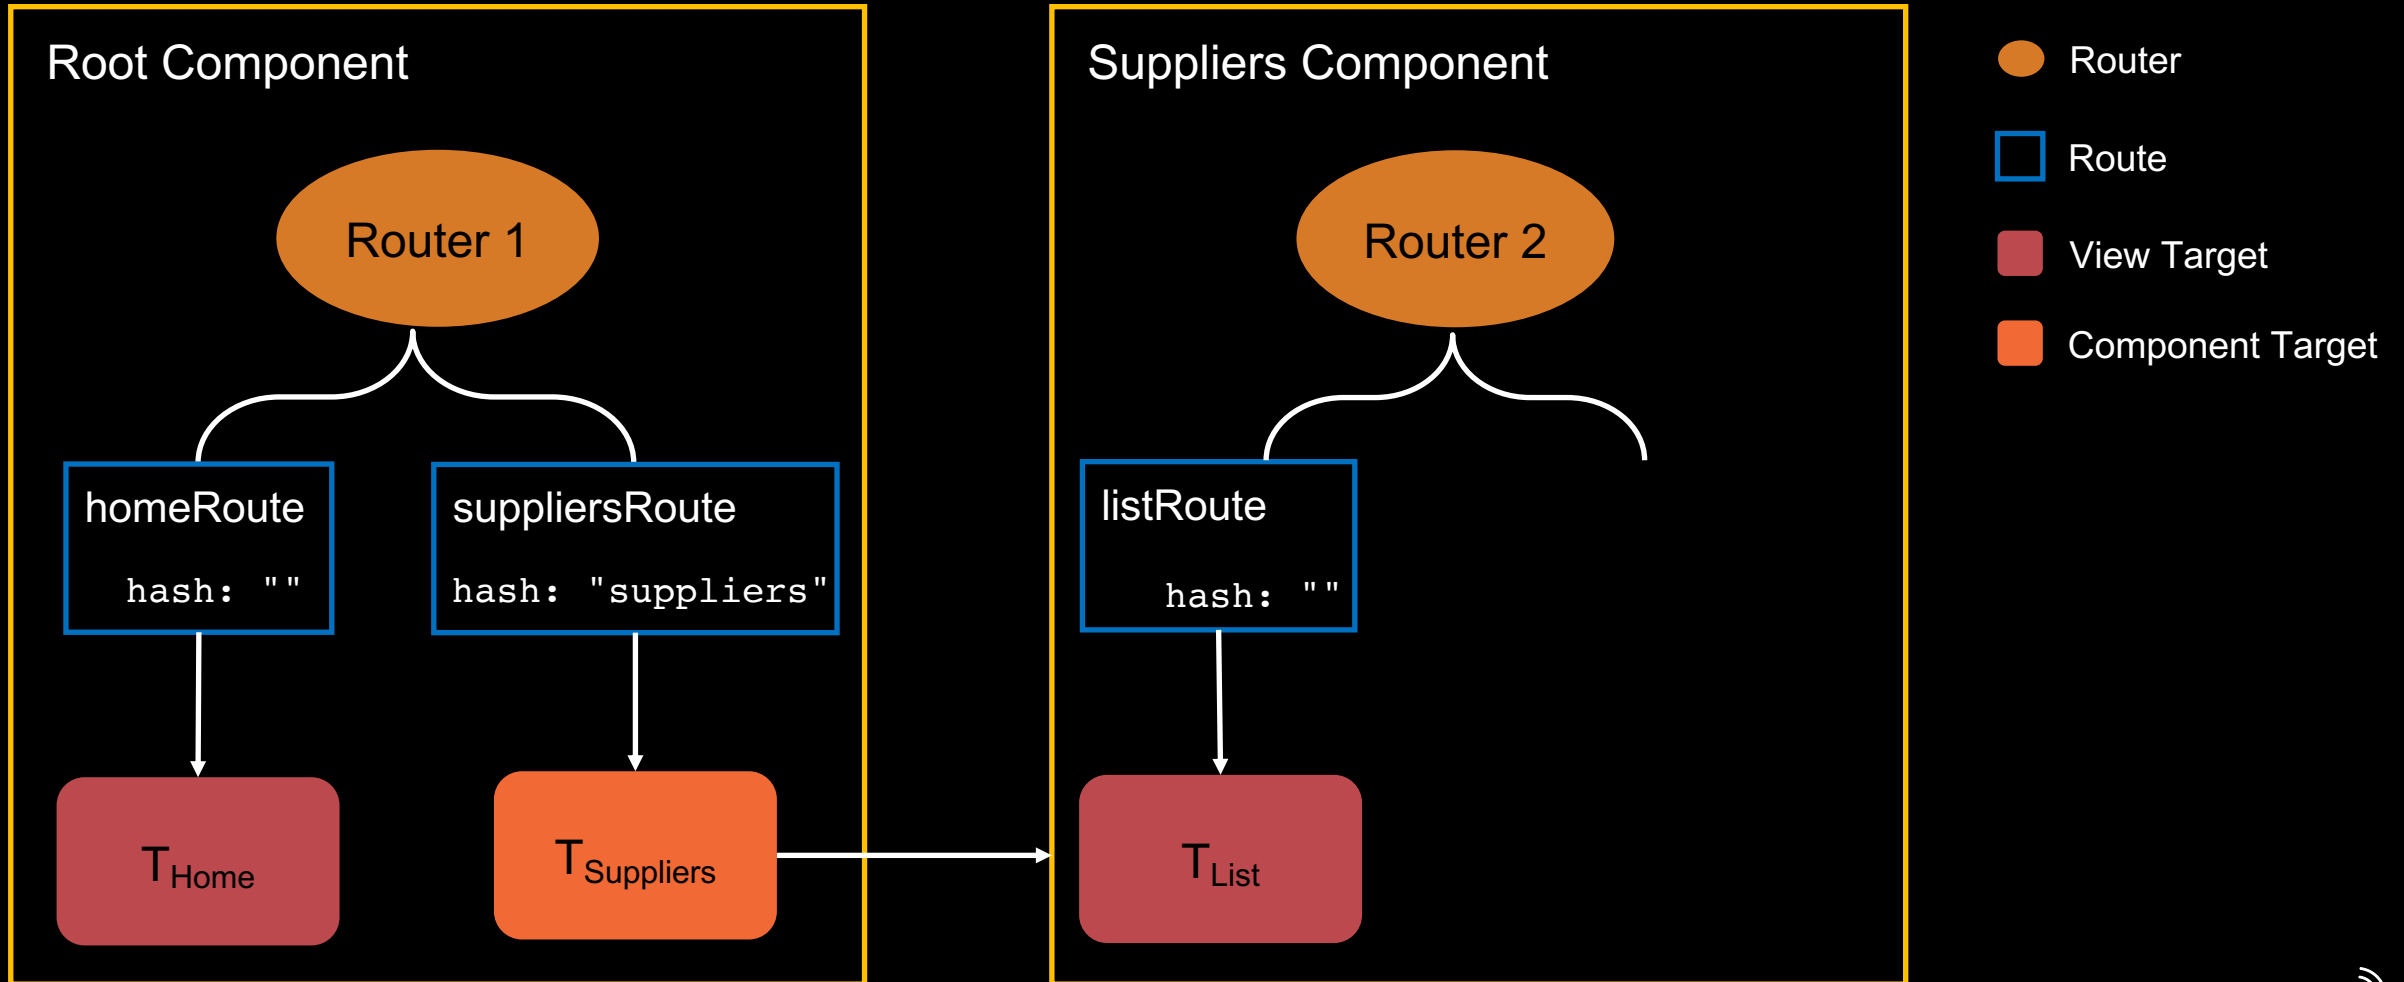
Root Component

Router 1

homeRoute

hash: ""

suppliersRoute

hash: "suppliers"

$T_{Home}$

$T_{Suppliers}$

Suppliers Component

Router 2

listRoute

hash: ""

$T_{List}$

Router

Route

View Target

Component Target